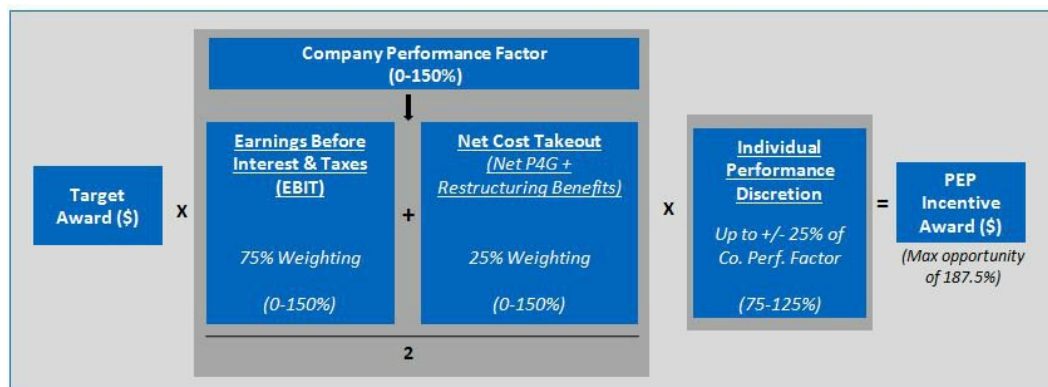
Target Award ($)

X

Company Performance Factor (0-150%)

Earnings Before Interest & Taxes (EBIT)

75% Weighting

(0-150%)

+

Net Cost Takeout (Net P4G + Restructuring Benefits)

25% Weighting

(0-150%)

2

X

Individual Performance Discretion

Up to +/- 25% of Co. Perf. Factor

(75-125%)

=

PEP Incentive Award ($)

(Max opportunity of 187.5%)